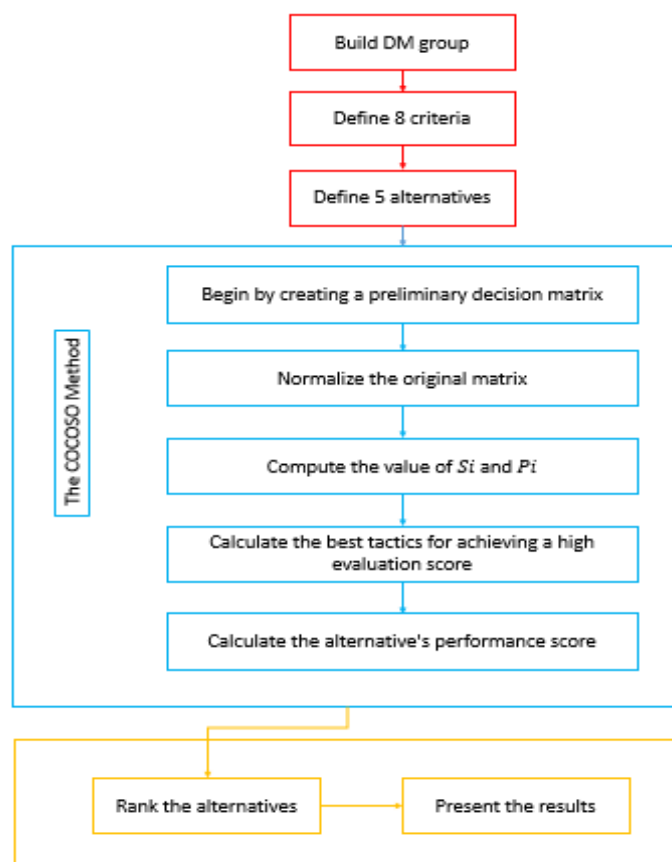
Build DM group

Define 8 criteria

Define 5 alternatives

The COCOSO Method

Begin by creating a preliminary decision matrix

Normalize the original matrix

Compute the value of $Si$ and $Pi$

Calculate the best tactics for achieving a high evaluation score

Calculate the alternative's performance score

Rank the alternatives

Present the results